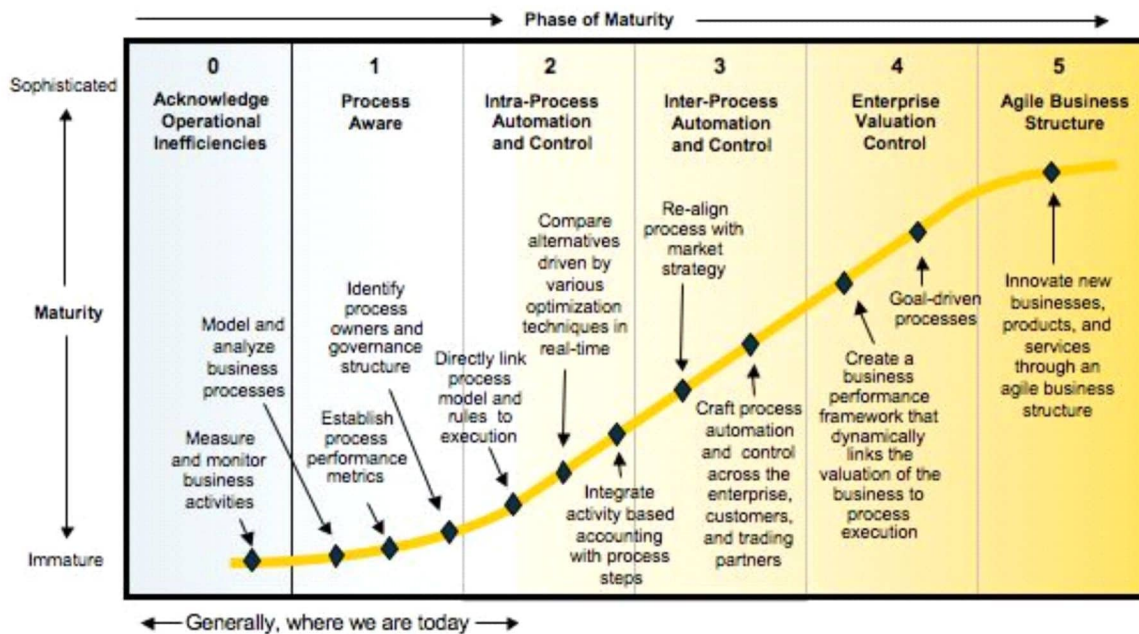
Phase of Maturity

Sophisticated

Maturity

Immature

0
Acknowledge Operational Inefficiencies

1
Process Aware

2
Intra-Process Automation and Control

3
Inter-Process Automation and Control

4
Enterprise Valuation Control

5
Agile Business Structure

Measure and monitor business activities

Model and analyze business processes

Establish process performance metrics

Identify process owners and governance structure

Directly link process model and rules to execution

Compare alternatives driven by various optimization techniques in real-time

Integrate activity based accounting with process steps

Re-align process with market strategy

Craft process automation and control across the enterprise, customers, and trading partners

Create a business performance framework that dynamically links the valuation of the business to process execution

Goal-driven processes

Innovate new businesses, products, and services through an agile business structure

Generally, where we are today